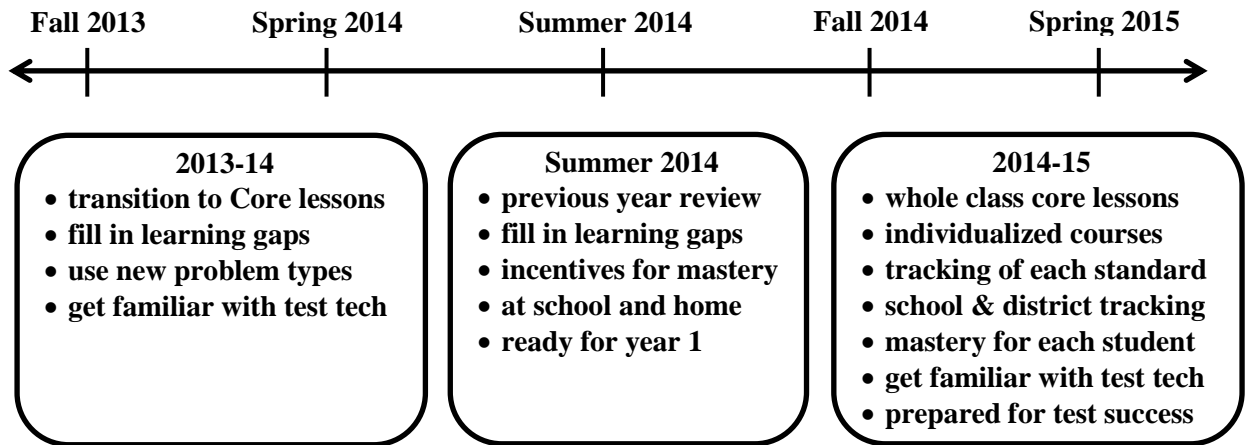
Fall 2013 Spring 2014 Summer 2014 Fall 2014 Spring 2015

2013-14
- transition to Core lessons
- fill in learning gaps
- use new problem types
- get familiar with test tech

Summer 2014
- previous year review
- fill in learning gaps
- incentives for mastery
- at school and home
- ready for year 1

2014-15
- whole class core lessons
- individualized courses
- tracking of each standard
- school & district tracking
- mastery for each student
- get familiar with test tech
- prepared for test success